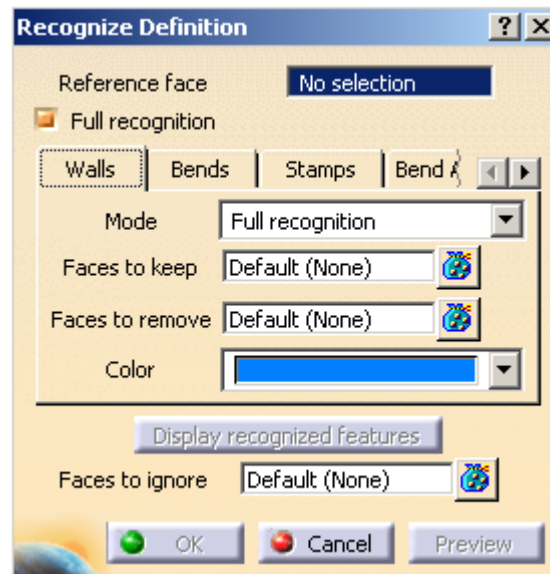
Recognize Definition

?

X

Reference face

No selection

Full recognition

Walls

Bends

Stamps

Bend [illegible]

Mode

Full recognition

Faces to keep

Default (None)

Faces to remove

Default (None)

Color

Display recognized features

Faces to ignore

Default (None)

OK

Cancel

Preview